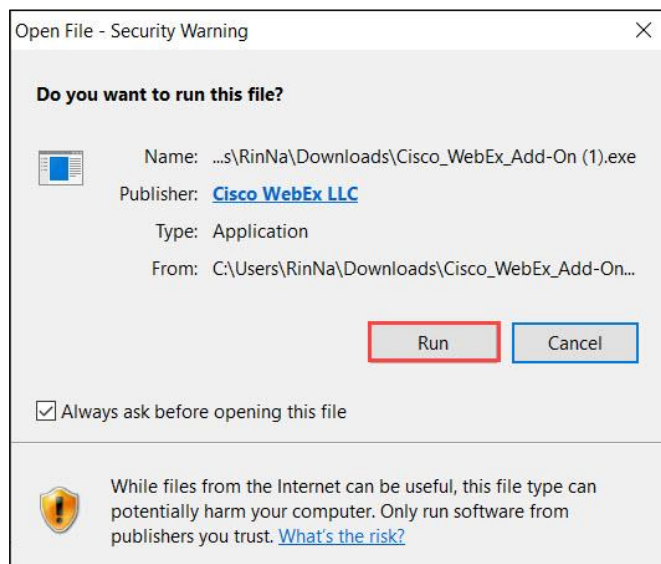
Open File - Security Warning

Do you want to run this file?

Name: ...s\RinNa\Downloads\Cisco_WebEx_Add-On (1).exe

Publisher: Cisco WebEx LLC

Type: Application

From: C:\Users\RinNa\Downloads\Cisco_WebEx_Add-On...

Run

Cancel

Always ask before opening this file

While files from the Internet can be useful, this file type can potentially harm your computer. Only run software from publishers you trust. What's the risk?